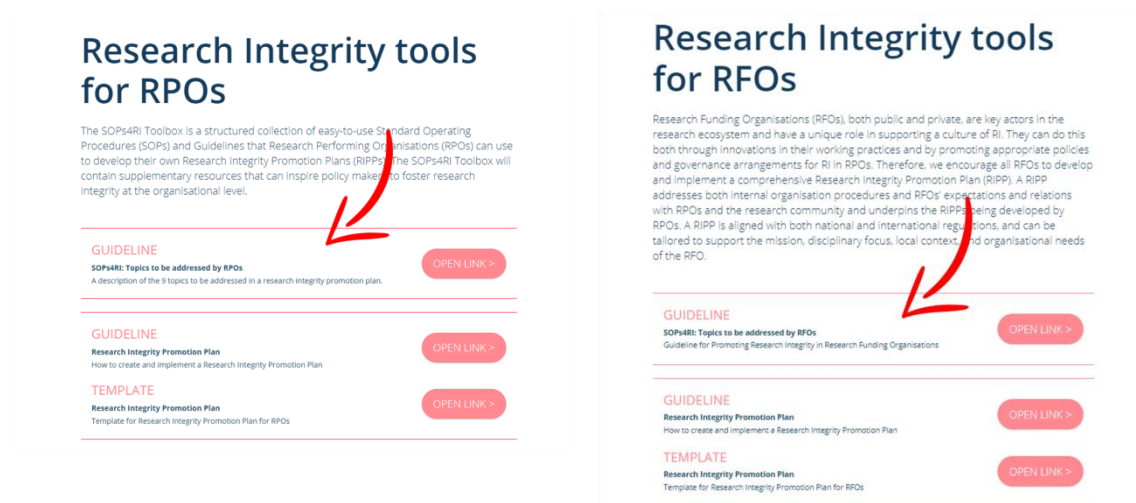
Research Integrity tools for RPOs

The SOPs4RI Toolbox is a structured collection of easy-to-use Standard Operating Procedures (SOPs) and Guidelines that Research Performing Organisations (RPOs) can use to develop their own Research Integrity Promotion Plans (RIPPs). The SOPs4RI Toolbox will contain supplementary resources that can inspire policy makers to foster research integrity at the organisational level.

GUIDELINE
SOPs4RI: Topics to be addressed by RPOs
A description of the 9 topics to be addressed in a research integrity promotion plan.
OPEN LINK >

GUIDELINE
Research Integrity Promotion Plan
How to create and implement a Research Integrity Promotion Plan
OPEN LINK >

TEMPLATE
Research Integrity Promotion Plan
Template for Research Integrity Promotion Plan for RPOs
OPEN LINK >

Research Integrity tools for RFOs

Research Funding Organisations (RFOs), both public and private, are key actors in the research ecosystem and have a unique role in supporting a culture of RI. They can do this both through innovations in their working practices and by promoting appropriate policies and governance arrangements for RI in RPOs. Therefore, we encourage all RFOs to develop and implement a comprehensive Research Integrity Promotion Plan (RIPP). A RIPP addresses both internal organisation procedures and RFOs' expectations and relations with RPOs and the research community and underpins the RIPPs being developed by RPOs. A RIPP is aligned with both national and international regulations, and can be tailored to support the mission, disciplinary focus, local context, and organisational needs of the RFO.

GUIDELINE
SOPs4RI: Topics to be addressed by RFOs
Guideline for Promoting Research Integrity in Research Funding Organisations
OPEN LINK >

GUIDELINE
Research Integrity Promotion Plan
How to create and implement a Research Integrity Promotion Plan
OPEN LINK >

TEMPLATE
Research Integrity Promotion Plan
Template for Research Integrity Promotion Plan for RFOs
OPEN LINK >